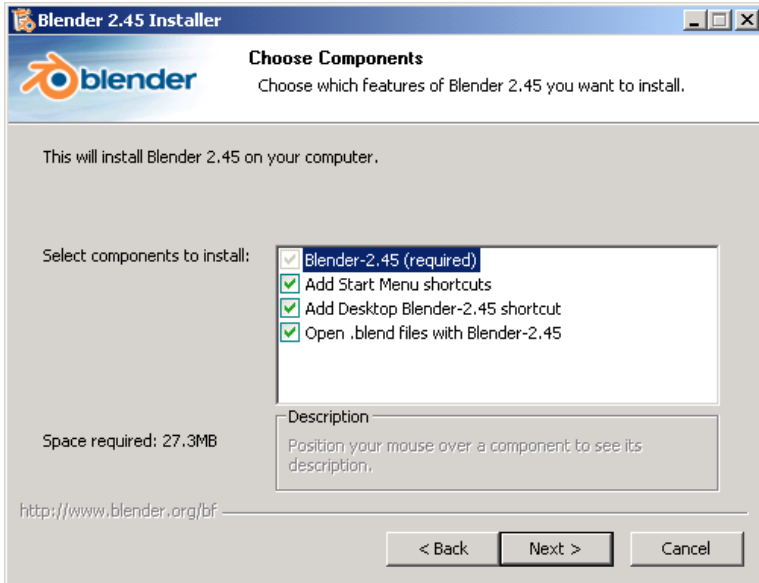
Blender 2.45 Installer

Choose Components
Choose which features of Blender 2.45 you want to install.

blender

This will install Blender 2.45 on your computer.

Select components to install:

Blender-2.45 (required)
Add Start Menu shortcuts
Add Desktop Blender-2.45 shortcut
Open .blend files with Blender-2.45

Description
Position your mouse over a component to see its description.

Space required: 27.3MB

http://www.blender.org/bf

< Back
Next >
Cancel